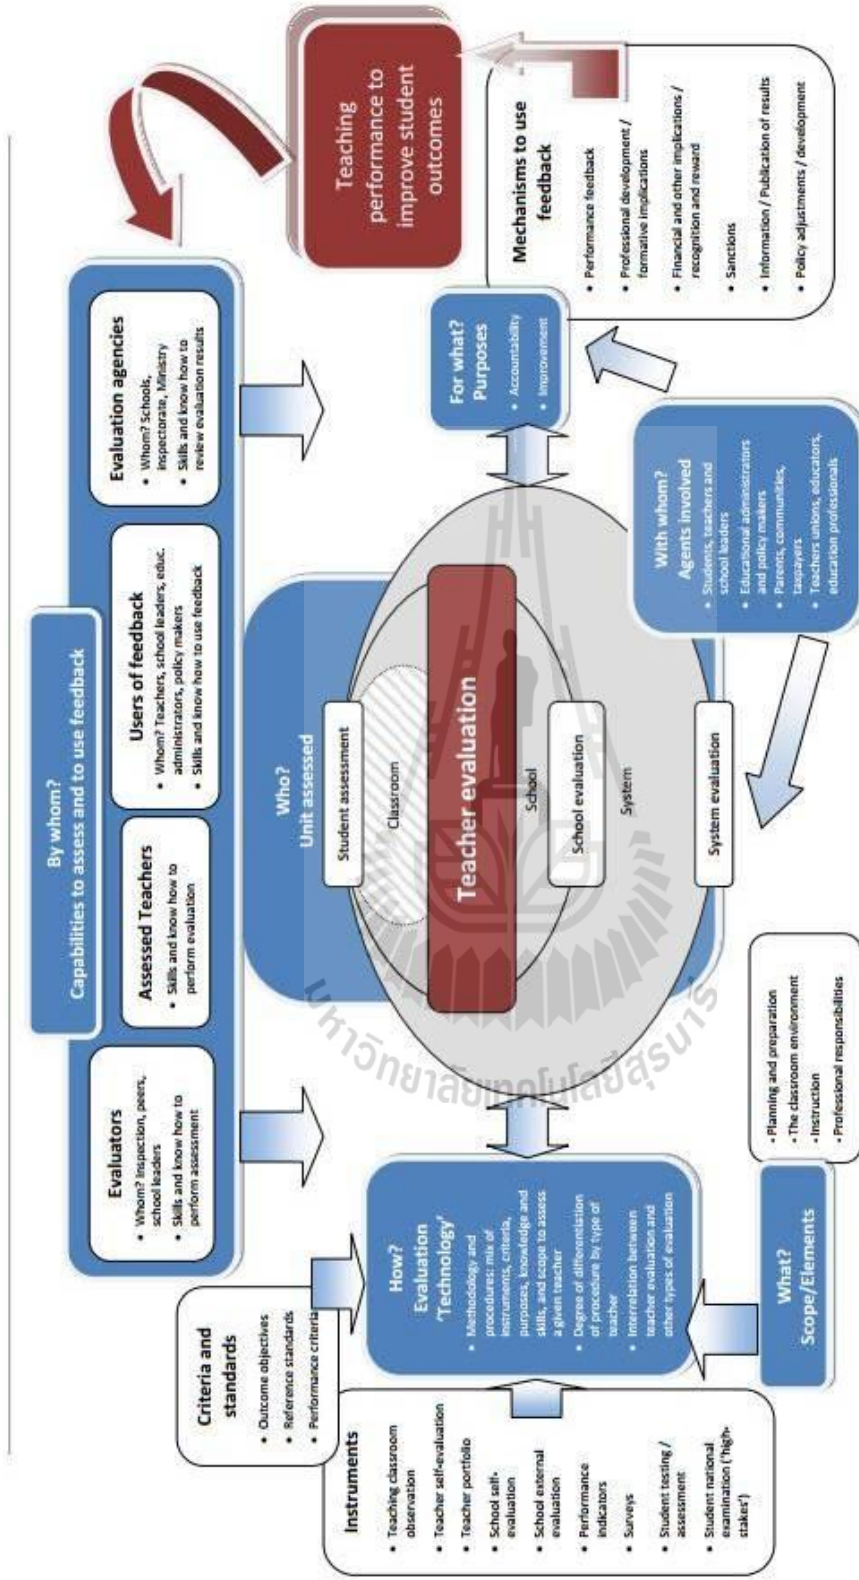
By whom?
Capabilities to assess and to use feedback

Evaluators
• Whom? Inspection, peers, school leaders
• Skills and know how to perform assessment

Assessed Teachers
• Skills and know how to perform evaluation

Users of feedback
• Whom? Teachers, school leaders, educ. administrators, policy makers
• Skills and know how to use feedback

Evaluation agencies
• Whom? Schools, Inspectorate, Ministry
• Skills and know how to review evaluation results

Teaching performance to improve student outcomes

Mechanisms to use feedback
• Performance feedback
• Professional development / formative implications
• Financial and other implications / recognition and reward
• Sanctions
• Information / Publication of results
• Policy adjustments / development

For what? Purposes
• Accountability
• Improvement

Who? Unit assessed

Student assessment
Classroom
Teacher evaluation
School
School evaluation
System
System evaluation

With whom? Agents involved
• Students, teachers and school leaders
• Educational administrators and policy makers
• Parents, communities, taxpayers
• Teachers unions, educators, education professionals

How? Evaluation 'Technology'
• Methodology and procedures: mix of instruments, criteria, purposes, knowledge and skills, and scope to assess a given teacher
• Degree of differentiation of procedure by type of teacher
• Interrelation between teacher evaluation and other types of evaluation

Criteria and standards
• Outcome objectives
• Reference standards
• Performance criteria

Instruments
• Teaching classroom observation
• Teacher self-evaluation
• Teacher portfolio
• School self-evaluation
• School external evaluation
• Performance indicators
• Surveys
• Student testing / assessment
• Student national examination ('high-stakes')

What? Scope/Elements

• Planning and preparation
• The classroom environment
• Instruction
• Professional responsibilities

มหาวิทยาลัยเทคโนโลยีสุรนารี